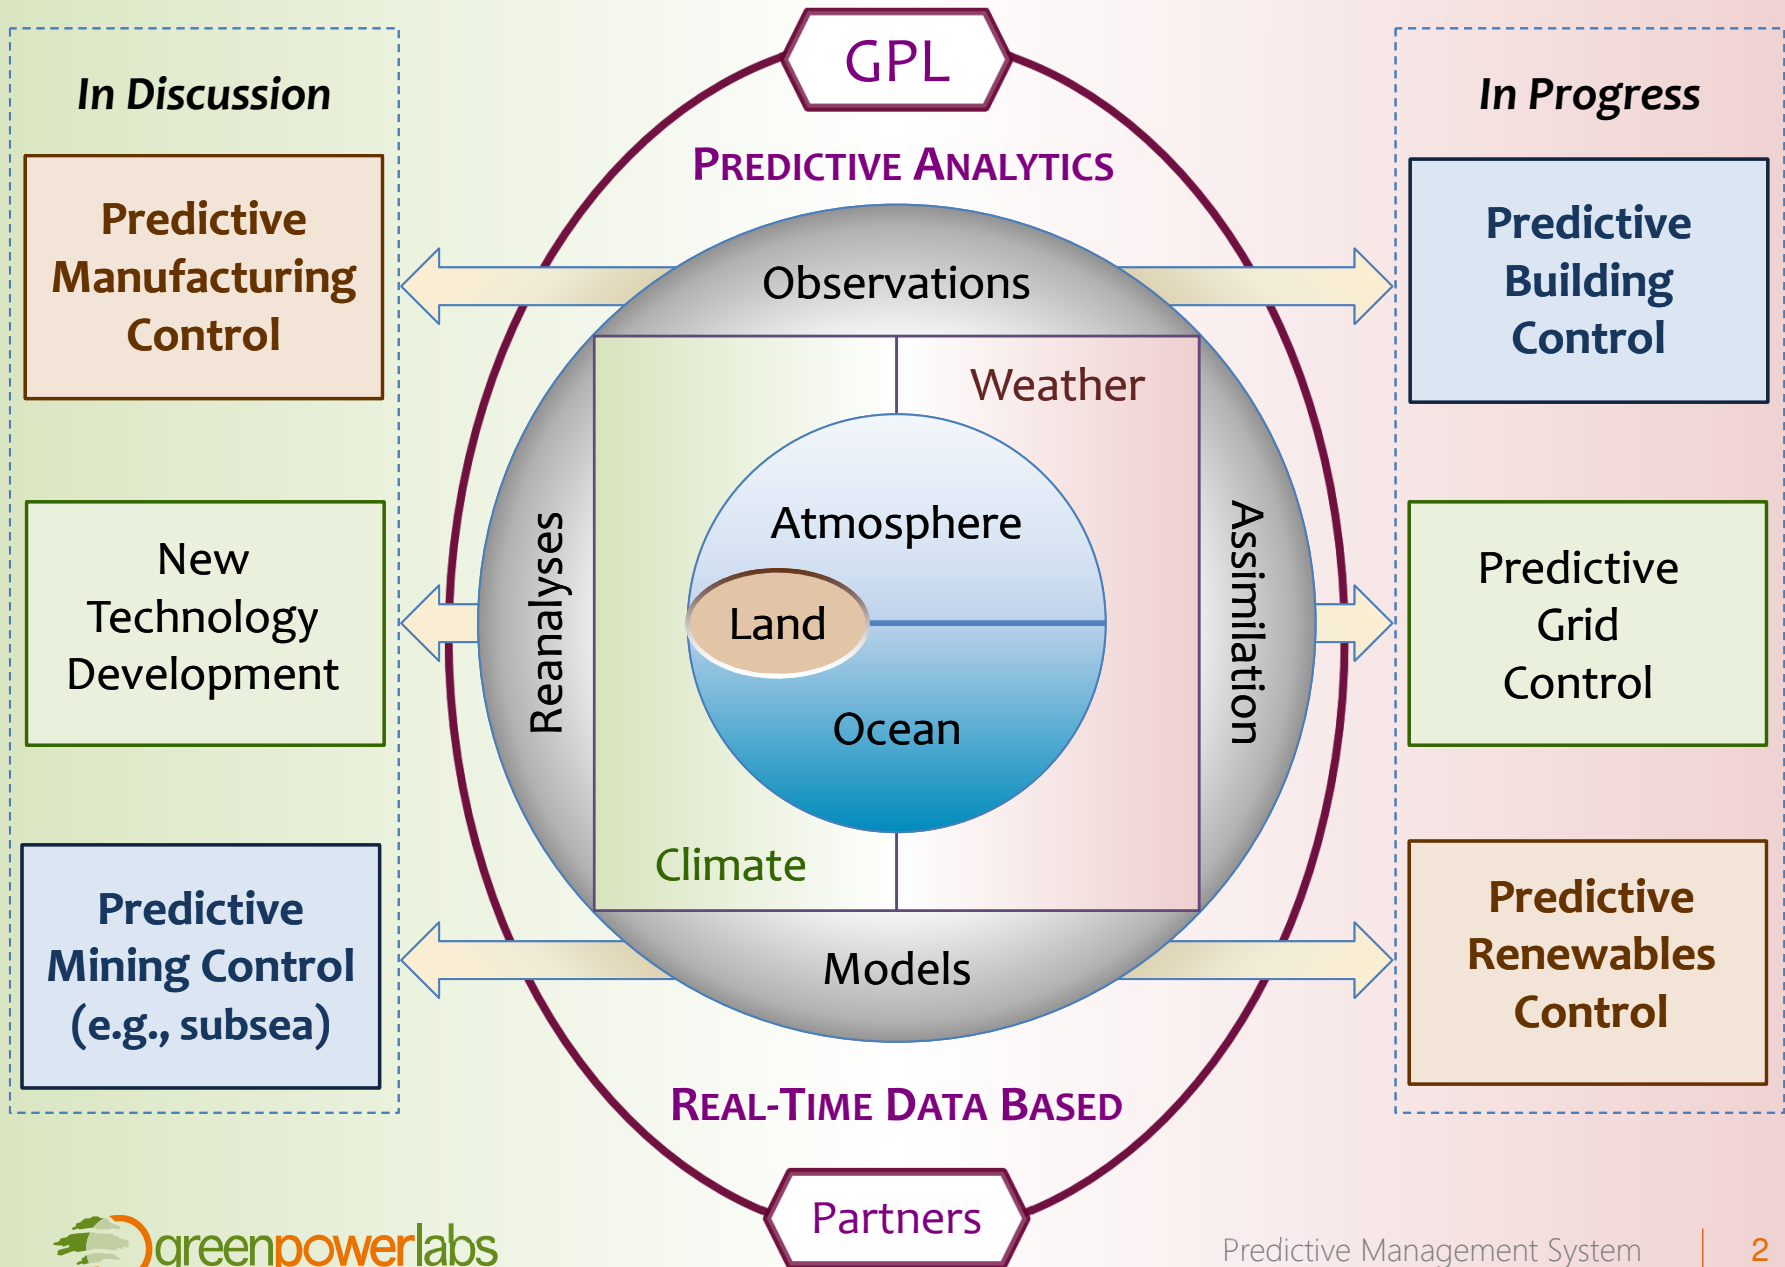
In Discussion

Predictive Manufacturing Control

New Technology Development

Predictive Mining Control (e.g., subsea)

GPL

PREDICTIVE ANALYTICS

Observations

Weather

Reanalyses

Atmosphere

Land

Ocean

Assimilation

Climate

Models

REAL-TIME DATA BASED

Partners

In Progress

Predictive Building Control

Predictive Grid Control

Predictive Renewables Control

greenpowerlabs

Predictive Management System | 2